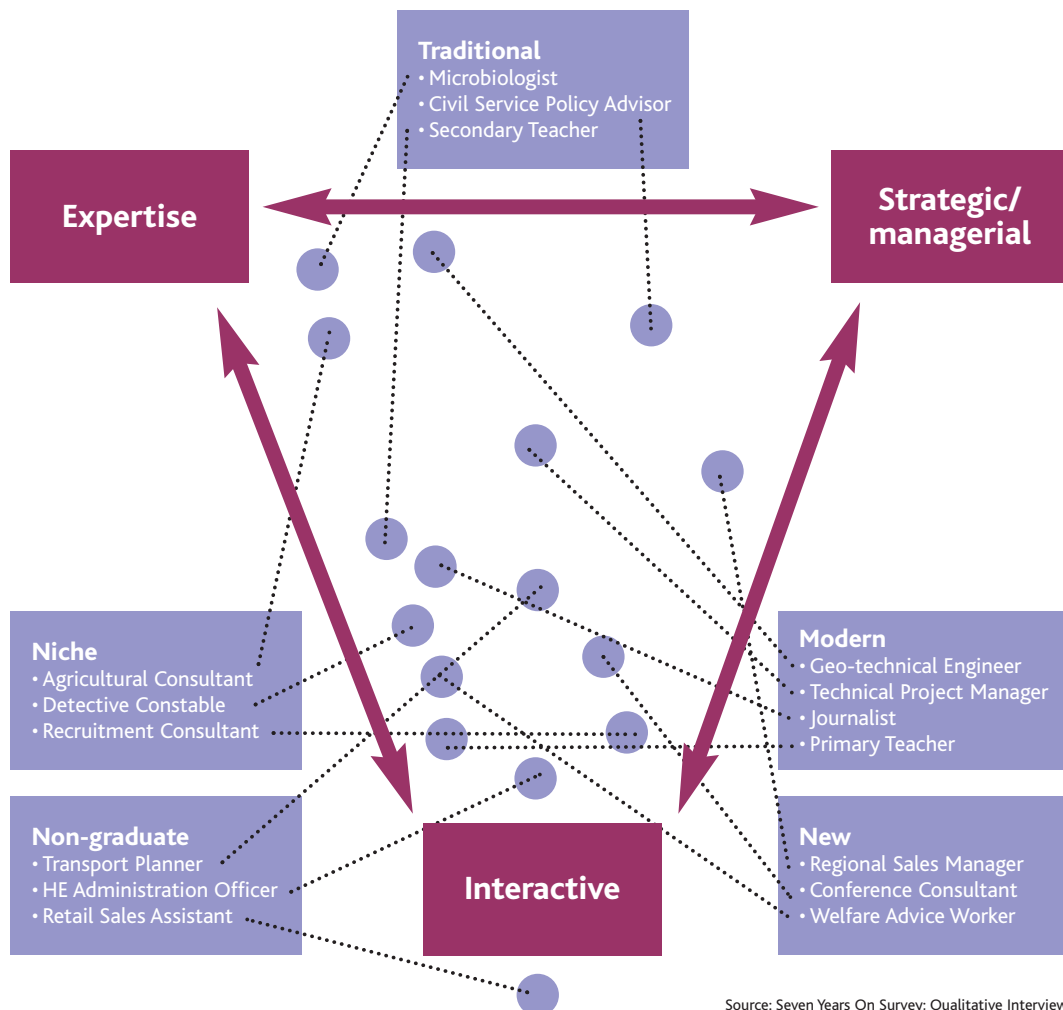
Traditional
• Microbiologist
• Civil Service Policy Advisor
• Secondary Teacher

Expertise

Strategic/
managerial

Niche
• Agricultural Consultant
• Detective Constable
• Recruitment Consultant

Modern
• Geo-technical Engineer
• Technical Project Manager
• Journalist
• Primary Teacher

Non-graduate
• Transport Planner
• HE Administration Officer
• Retail Sales Assistant

Interactive

New
• Regional Sales Manager
• Conference Consultant
• Welfare Advice Worker

Source: Seven Years On Survey: Qualitative Interview